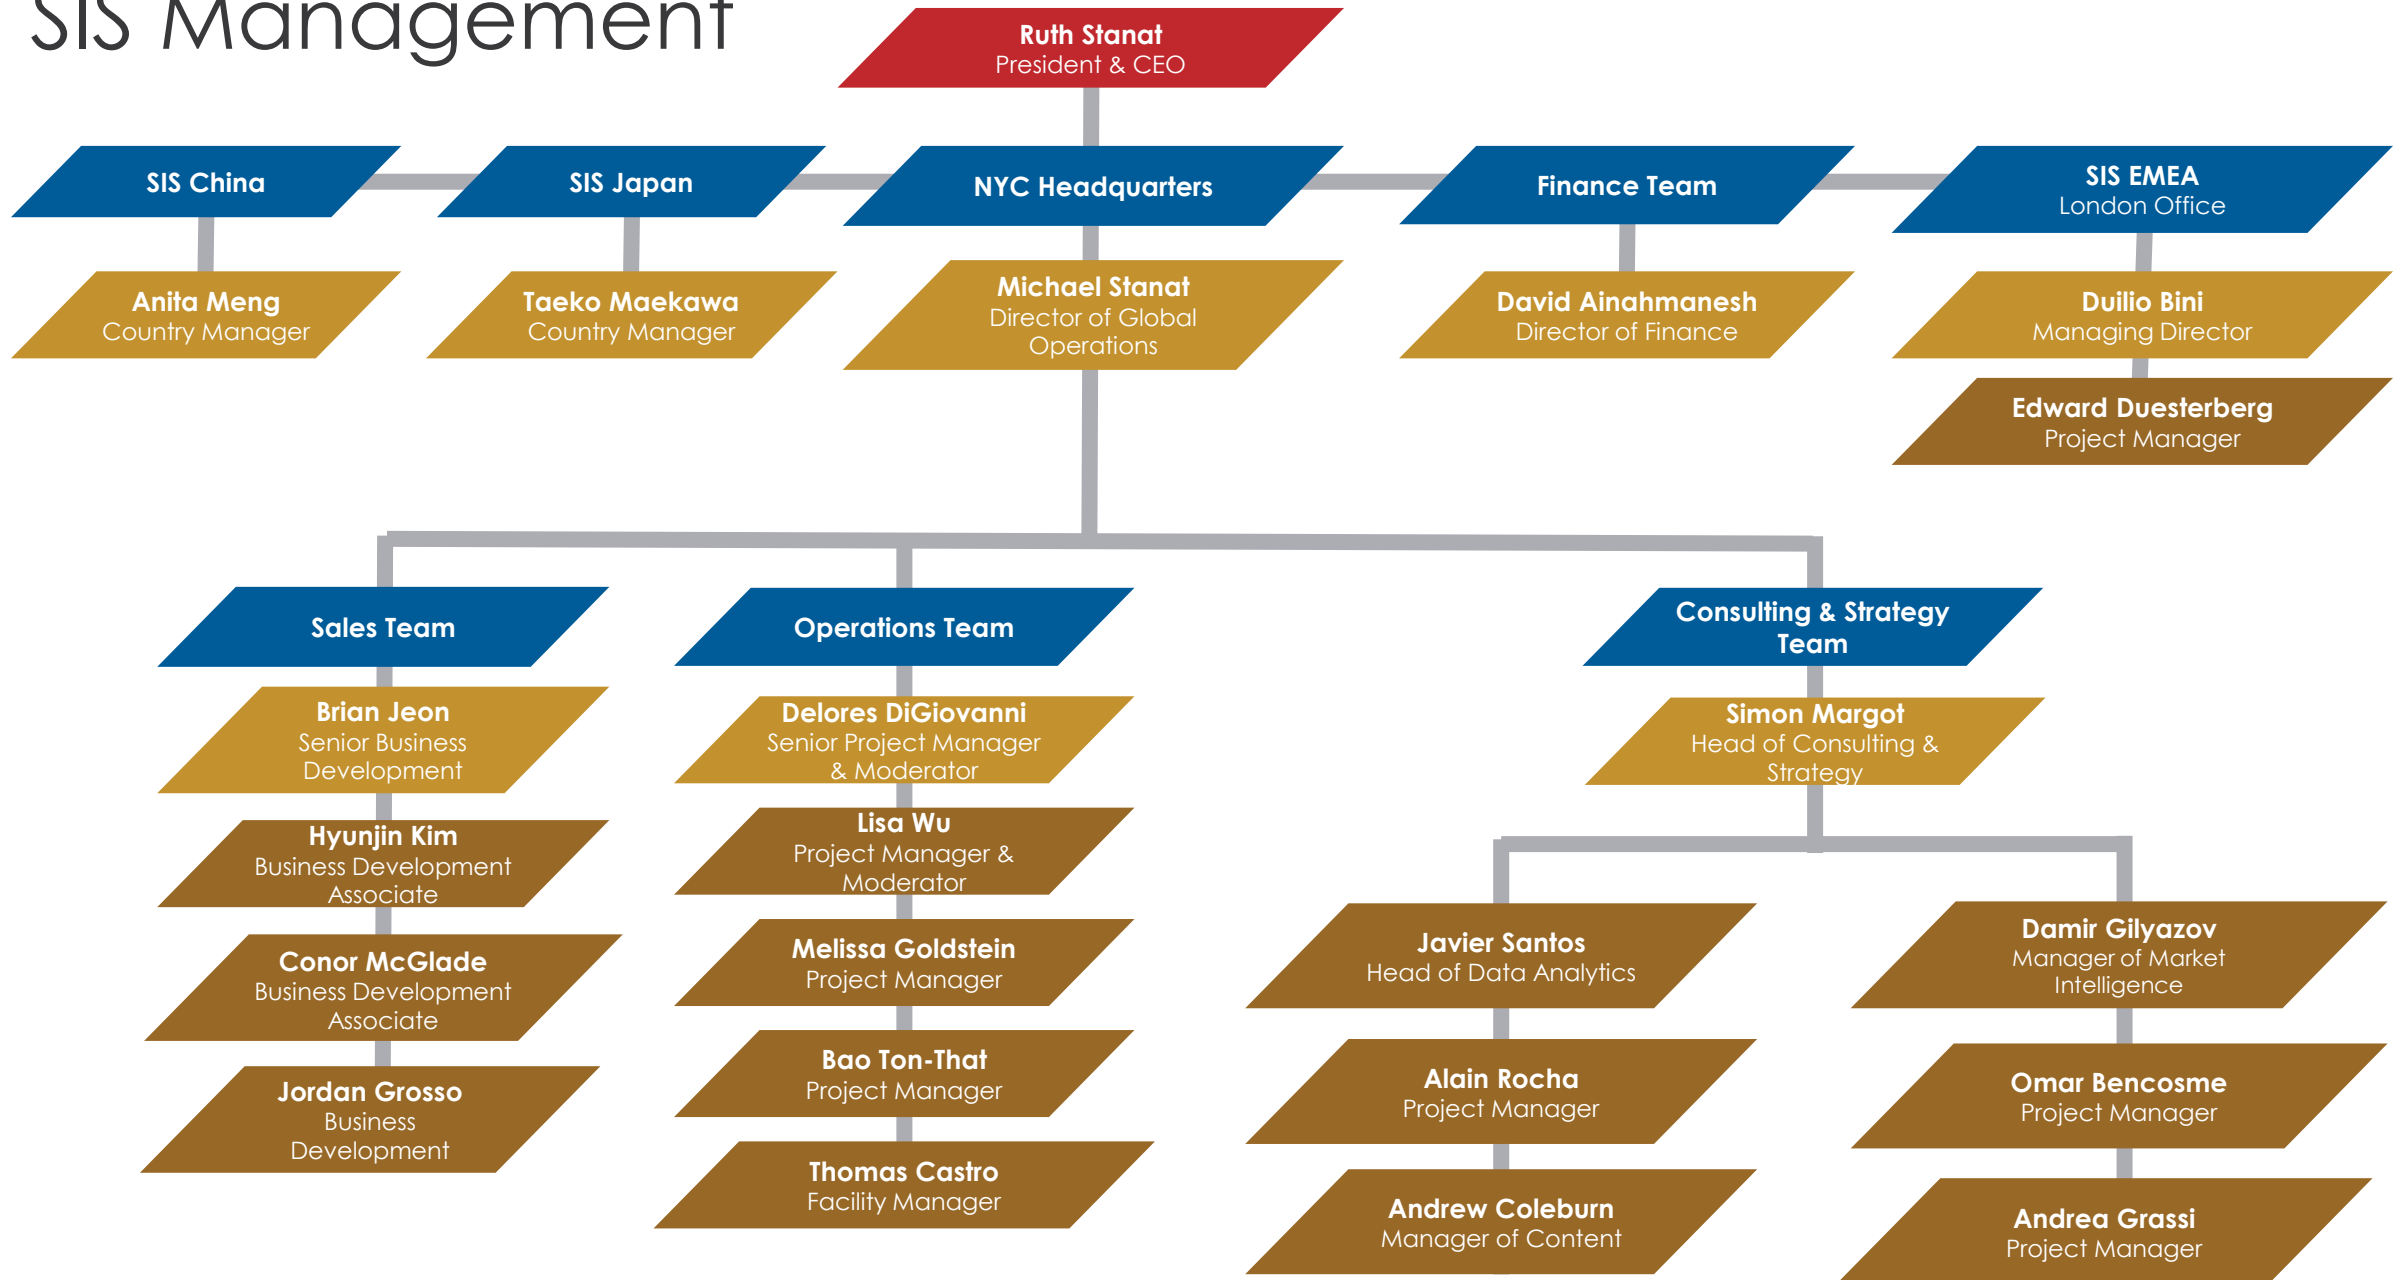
SIS Management

Ruth Stanat
President & CEO

SIS China

SIS Japan

NYC Headquarters

Finance Team

SIS EMEA
London Office

Anita Meng
Country Manager

Taeko Maekawa
Country Manager

Michael Stanat
Director of Global Operations

David Ainahmanesh
Director of Finance

Duilio Bini
Managing Director

Edward Duesterberg
Project Manager

Sales Team

Operations Team

Consulting & Strategy Team

Brian Jeon
Senior Business Development

Hyunjin Kim
Business Development Associate

Conor McGlade
Business Development Associate

Jordan Grosso
Business Development

Delores DiGiovanni
Senior Project Manager & Moderator

Lisa Wu
Project Manager & Moderator

Melissa Goldstein
Project Manager

Bao Ton-That
Project Manager

Thomas Castro
Facility Manager

Simon Margot
Head of Consulting & Strategy

Javier Santos
Head of Data Analytics

Alain Rocha
Project Manager

Andrew Coleburn
Manager of Content

Damir Gilyazov
Manager of Market Intelligence

Omar Bencosme
Project Manager

Andrea Grassi
Project Manager